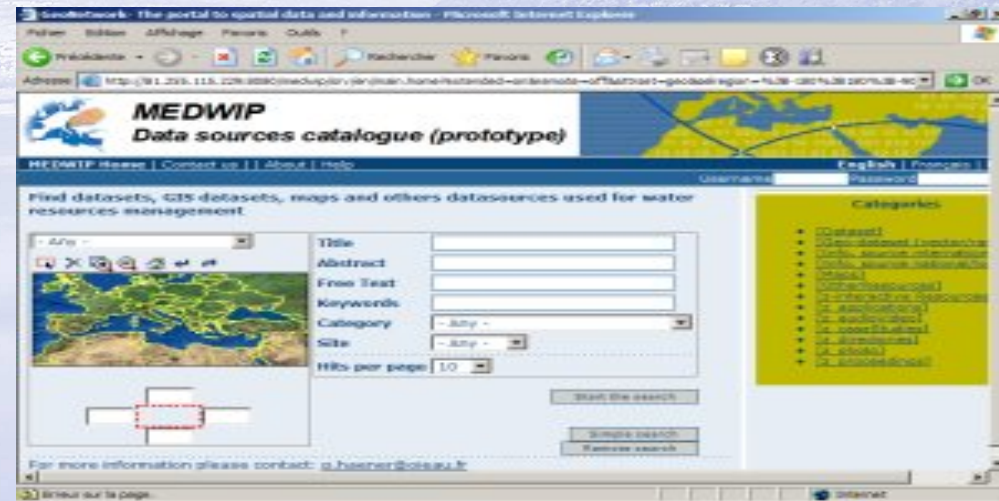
GeoNetwork: The portal to spatial data and information - Microsoft Internet Explorer

Fichier Edition Affichage Favoris Outils ?

Précédente Rechercher Favoris

Adresse http://81.255.115.226:8080/geonetwork/srv/en/main.home?extended=on&remote=off&attrset=geo&region=%3B-180%3B180%3B-90 OK

MEDWIP
Data sources catalogue (prototype)

MEDWIP Home | Contact us | | About | Help

English | Français |

Username Password

Find datasets, GIS datasets, maps and others datasources used for water resources management

- Any -

Title
Abstract
Free Text
Keywords
Category - Any -
Site - Any -
Hits per page 10

Start the search

Simple search
Remove search

Categories

[Dataset]
[Geo-dataset (vector/ra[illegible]
[Info. source internatio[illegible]
[Info. source national/lo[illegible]
[Maps]
[OtherResources]
[I-interactive Resource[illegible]
[z_applications]
[z_audio/video]
[z_case/studies]
[z_directories]
[z_photo]
[z_proceedings]

For more information please contact: g.haener@oieau.fr

Erreur sur la page.

Internet